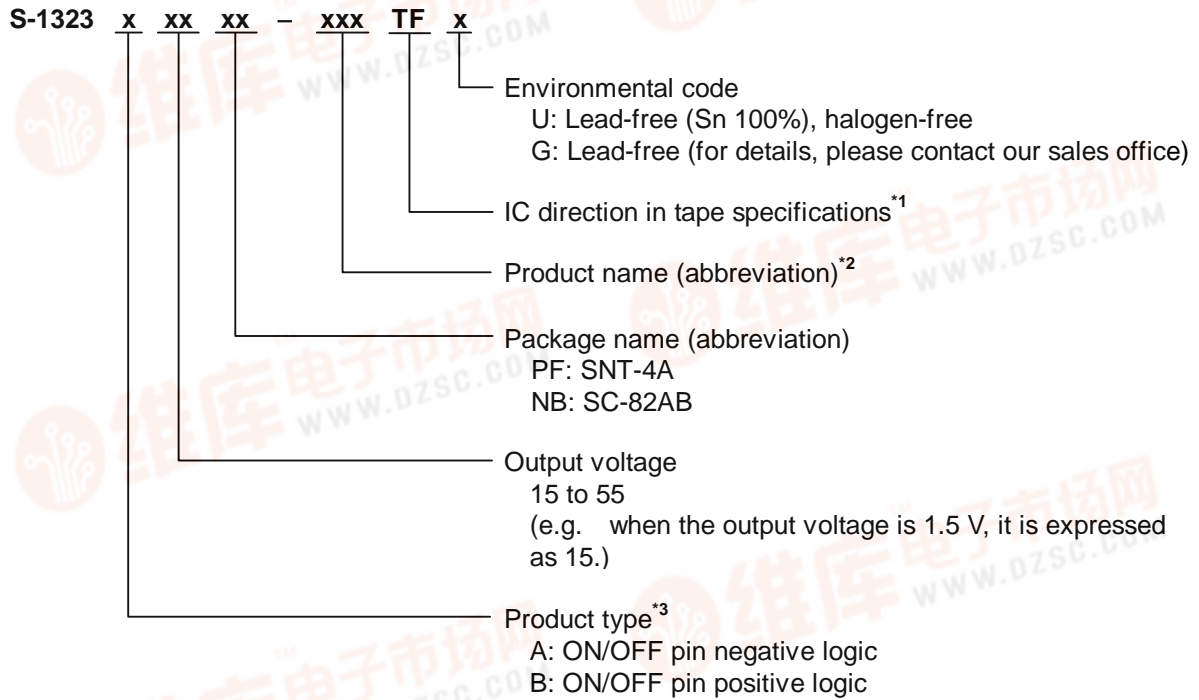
S-1323 x xx xx – xxx TF x

Environmental code
U: Lead-free (Sn 100%), halogen-free
G: Lead-free (for details, please contact our sales office)

IC direction in tape specifications$^{*1}$

Product name (abbreviation)$^{*2}$

Package name (abbreviation)
PF: SNT-4A
NB: SC-82AB

Output voltage
15 to 55
(e.g. when the output voltage is 1.5 V, it is expressed as 15.)

Product type$^{*3}$
A: ON/OFF pin negative logic
B: ON/OFF pin positive logic

维库电子市场网 WWW.DZSC.COM